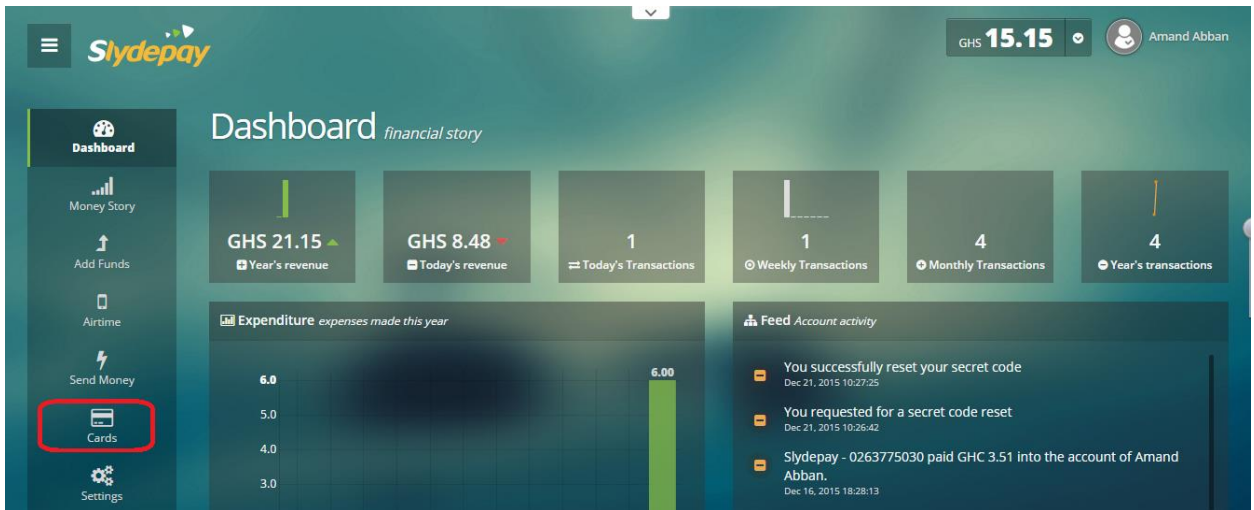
Slydepay

GHS 15.15

Amand Abban

Dashboard

Money Story

Add Funds

Airtime

Send Money

Cards

Settings

Dashboard financial story

GHS 21.15
Year's revenue

GHS 8.48
Today's revenue

1
Today's Transactions

1
Weekly Transactions

4
Monthly Transactions

4
Year's transactions

Expenditure expenses made this year

6.00

6.0
5.0
4.0
3.0

Feed Account activity

You successfully reset your secret code
Dec 21, 2015 10:27:25

You requested for a secret code reset
Dec 21, 2015 10:26:42

Slydepay - 0263775030 paid GHC 3.51 into the account of Amand Abban.
Dec 16, 2015 18:28:13